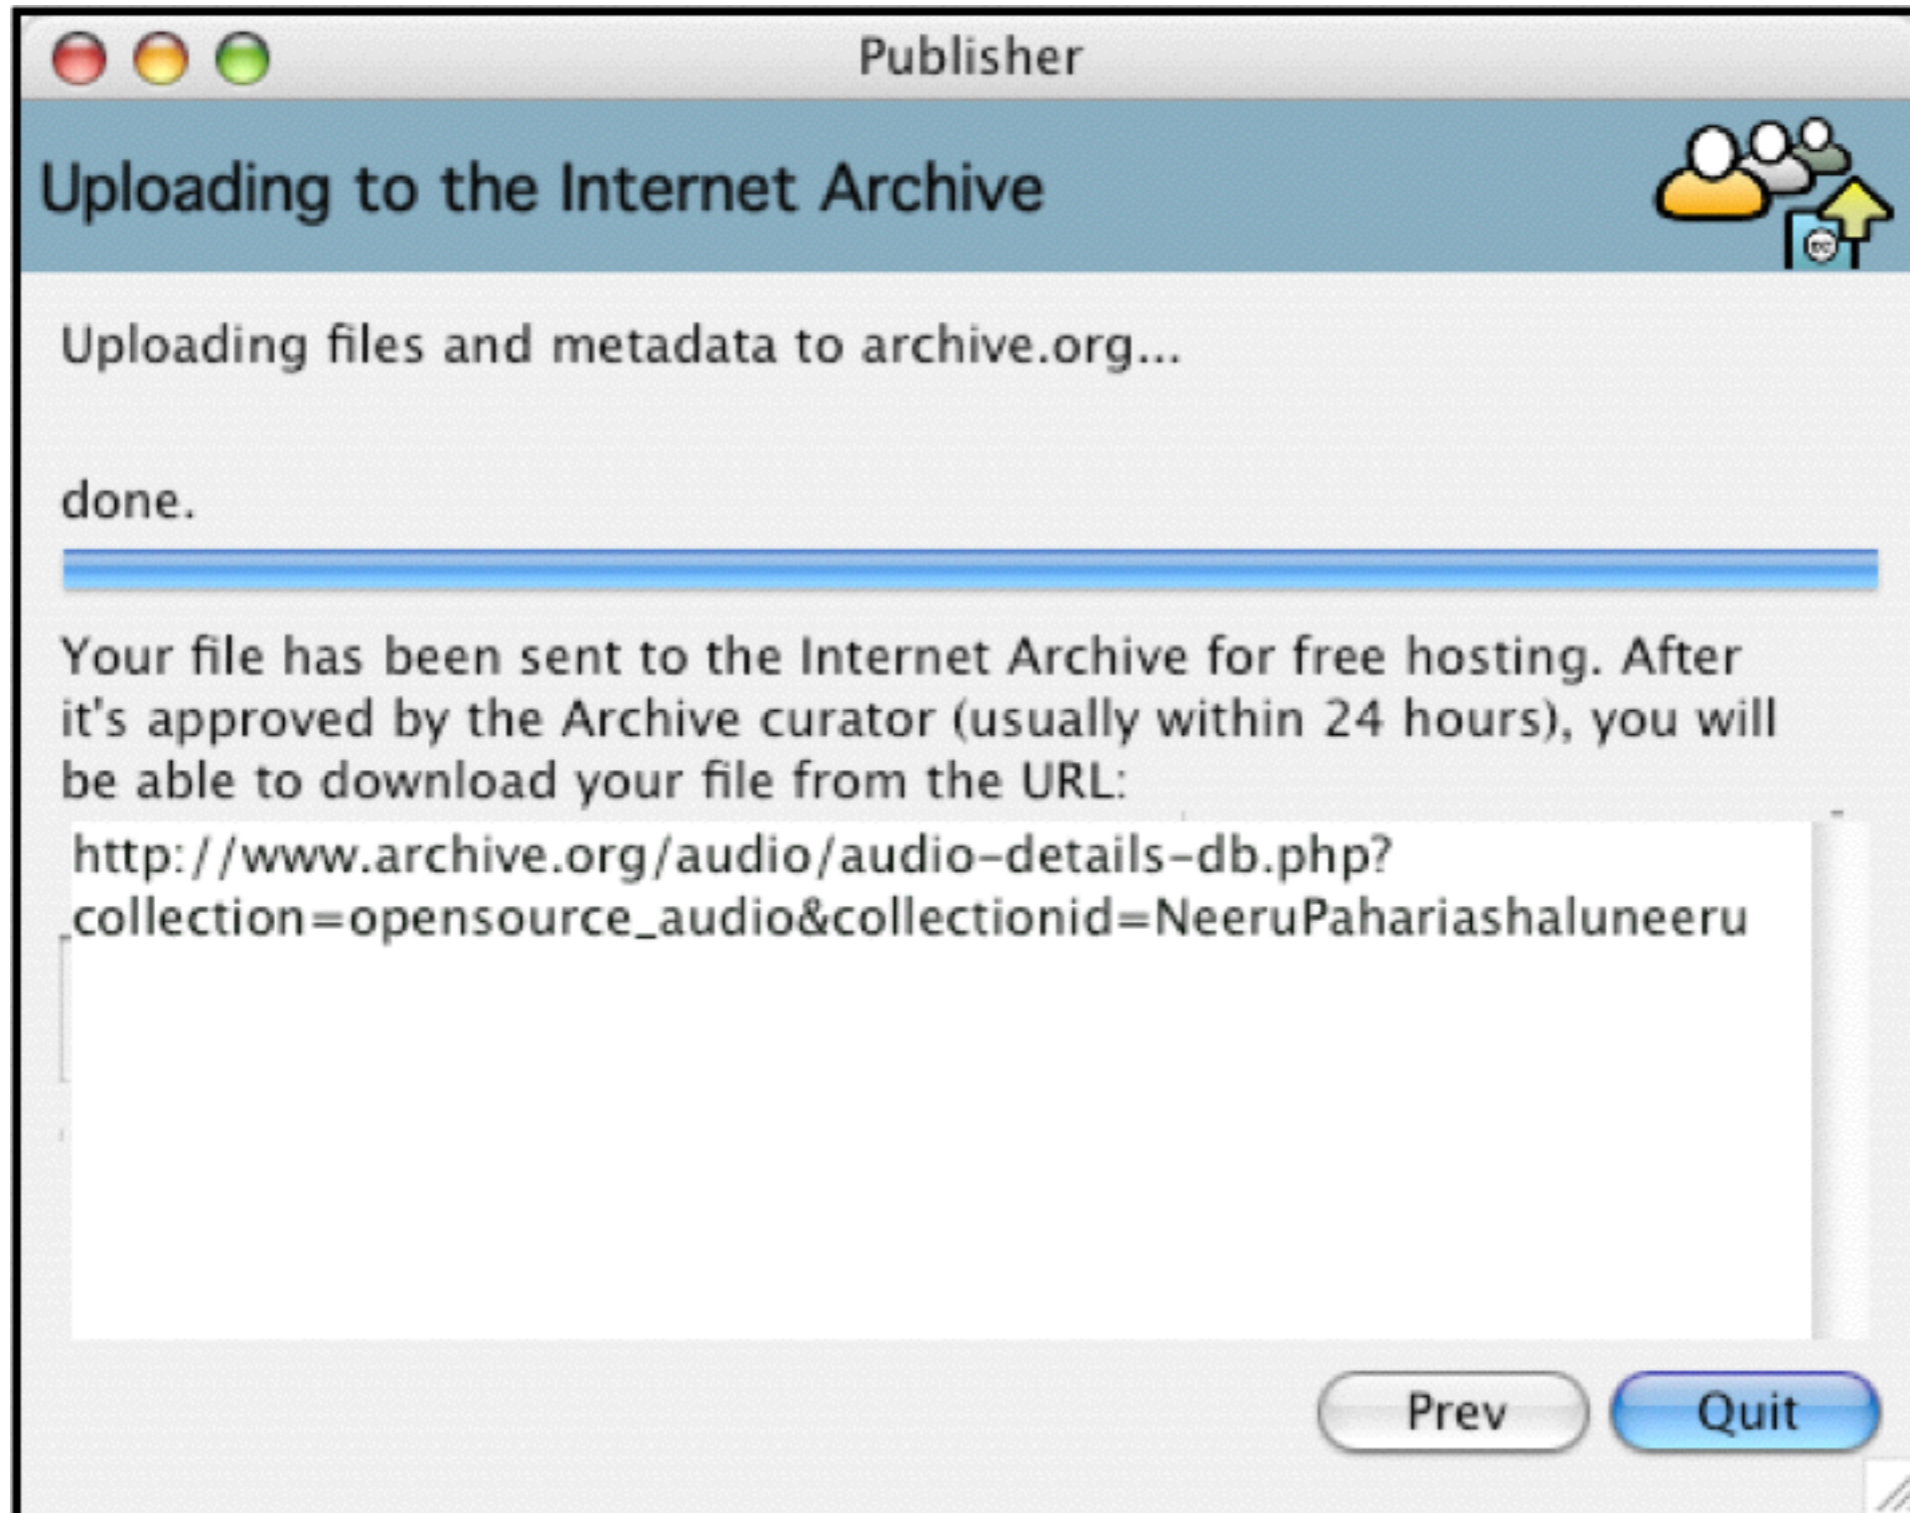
Publisher

Uploading to the Internet Archive

Uploading files and metadata to archive.org...

done.

Your file has been sent to the Internet Archive for free hosting. After it's approved by the Archive curator (usually within 24 hours), you will be able to download your file from the URL:

http://www.archive.org/audio/audio-details-db.php?collection=opensource_audio&collectionid=NeeruPahariashaluneeru

Prev

Quit